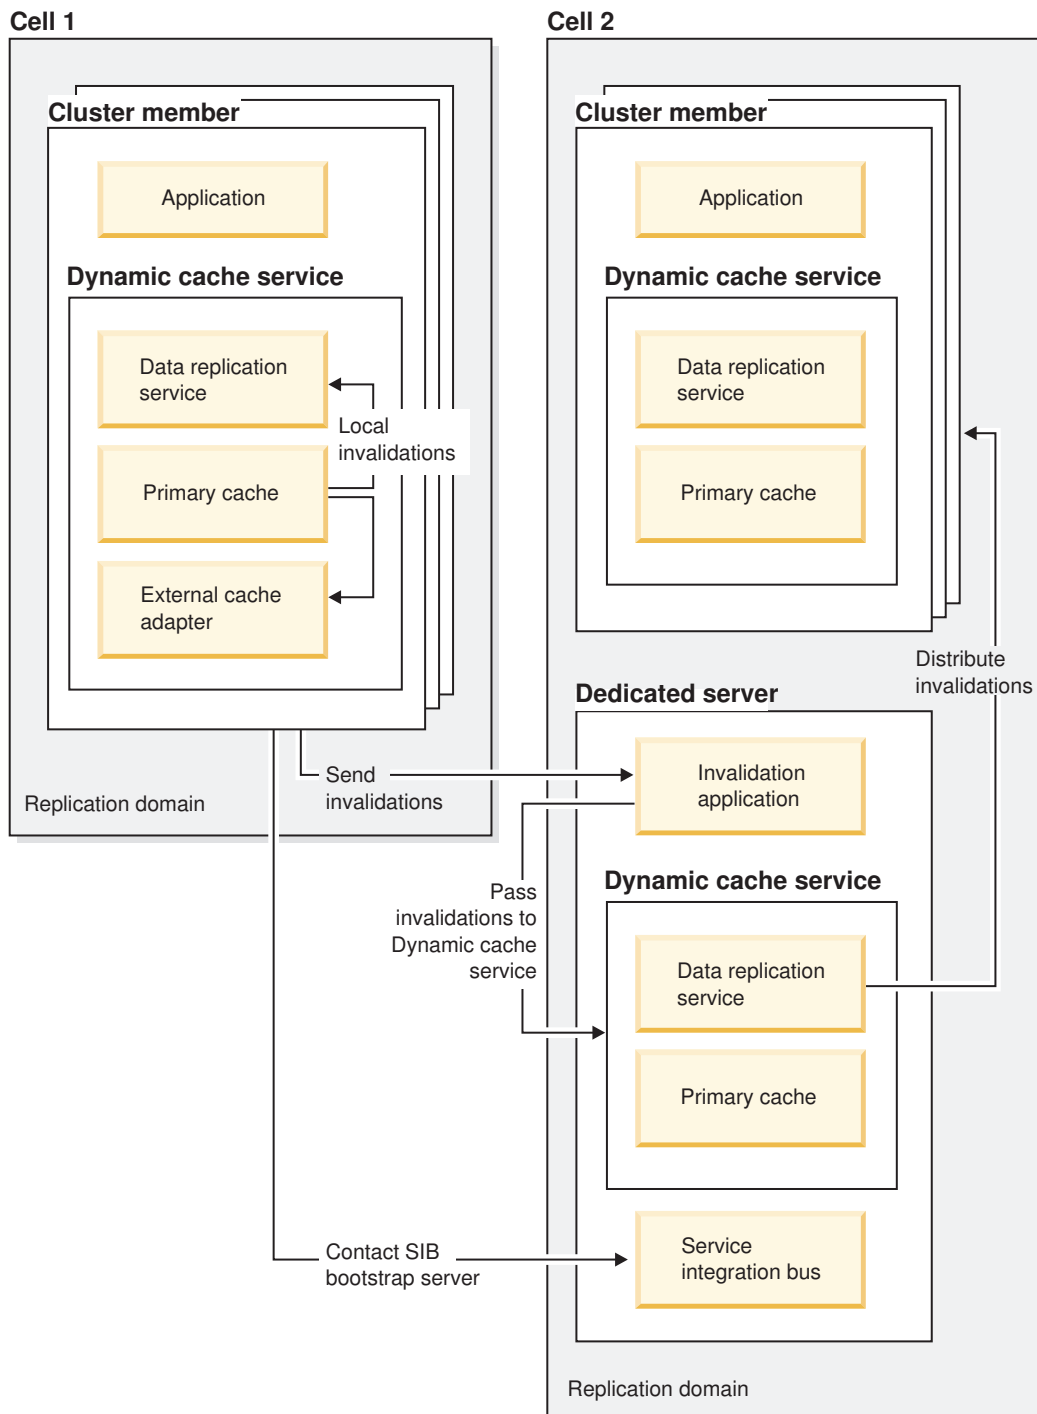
Cell 1

Cluster member

Application

Dynamic cache service

Data replication service

Local invalidations

Primary cache

External cache adapter

Replication domain

Send invalidations

Cell 2

Cluster member

Application

Dynamic cache service

Data replication service

Primary cache

Distribute invalidations

Dedicated server

Invalidation application

Pass invalidations to Dynamic cache service

Dynamic cache service

Data replication service

Primary cache

Contact SIB bootstrap server

Service integration bus

Replication domain